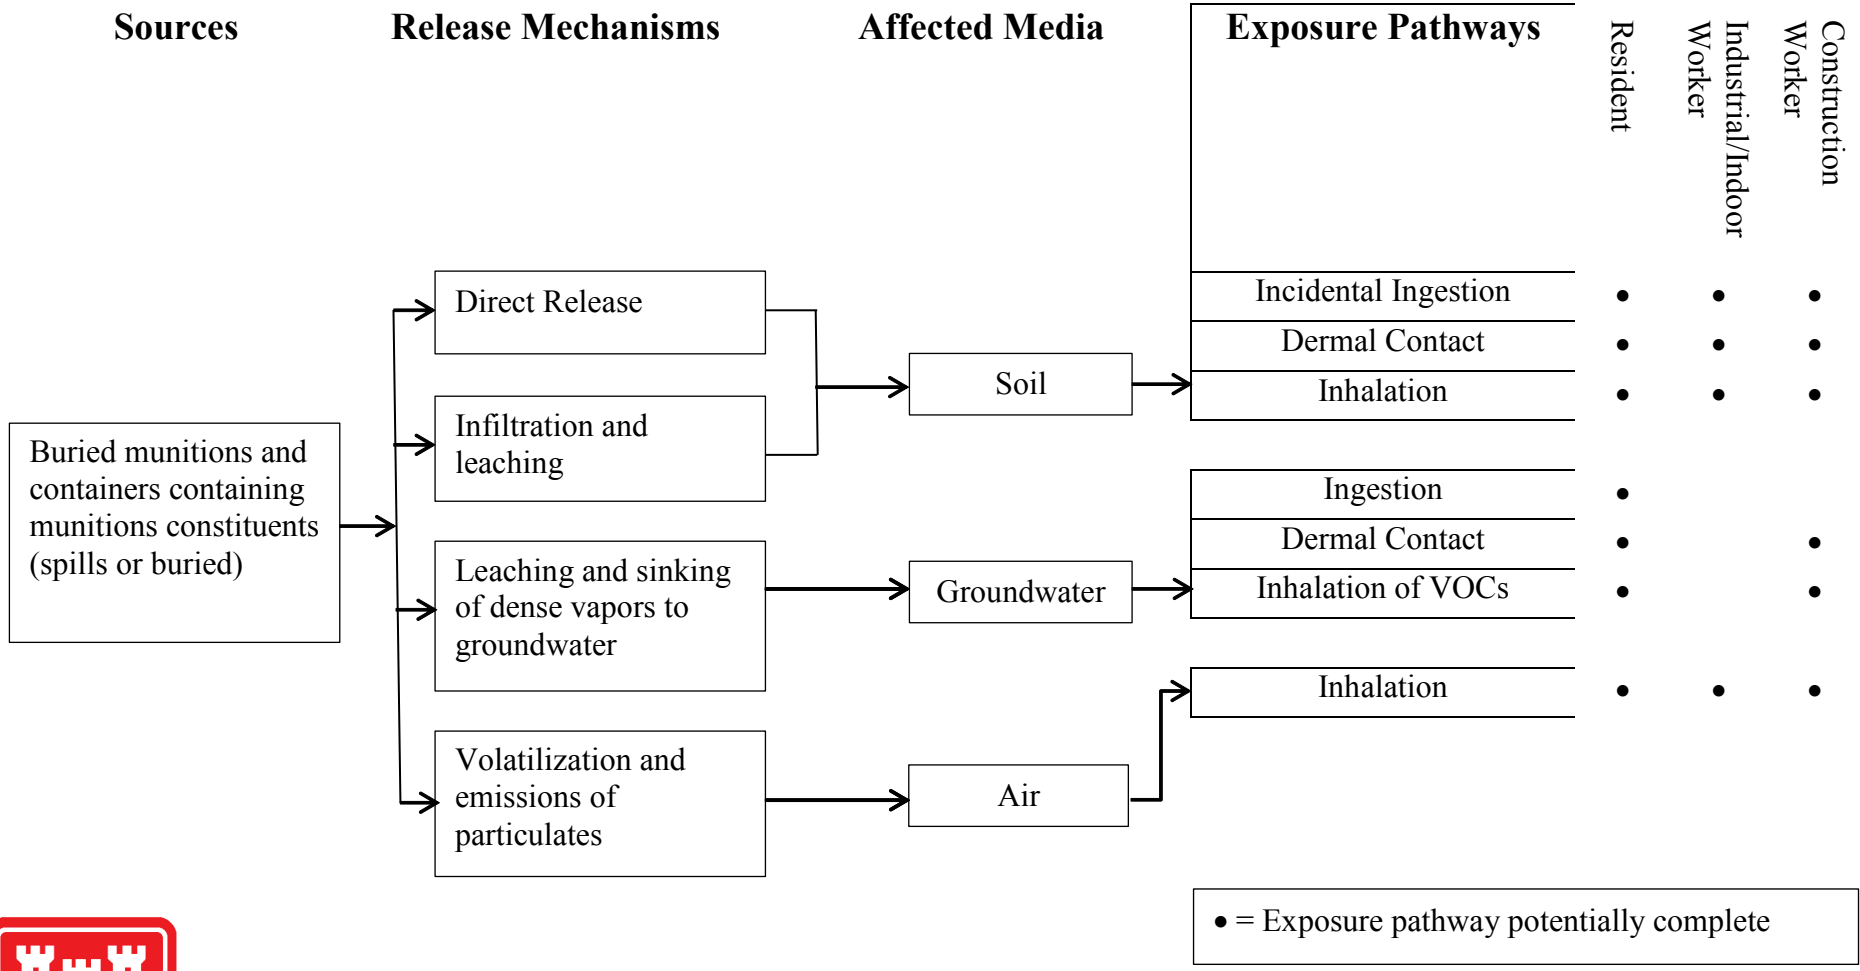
Sources

Release Mechanisms

Affected Media

Exposure Pathways

Resident

Industrial/Indoor Worker

Construction Worker

Buried munitions and containers containing munitions constituents (spills or buried)

Direct Release

Infiltration and leaching

Leaching and sinking of dense vapors to groundwater

Volatilization and emissions of particulates

Soil

Groundwater

Air

| Exposure Pathways | Resident | Industrial/Indoor Worker | Construction Worker |
|---|---|---|---|
| Incidental Ingestion | • | • | • |
| Dermal Contact | • | • | • |
| Inhalation | • | • | • |
| Ingestion | • | | |
| Dermal Contact | • | | • |
| Inhalation of VOCs | • | | • |
| Inhalation | • | • | • |

• = Exposure pathway potentially complete